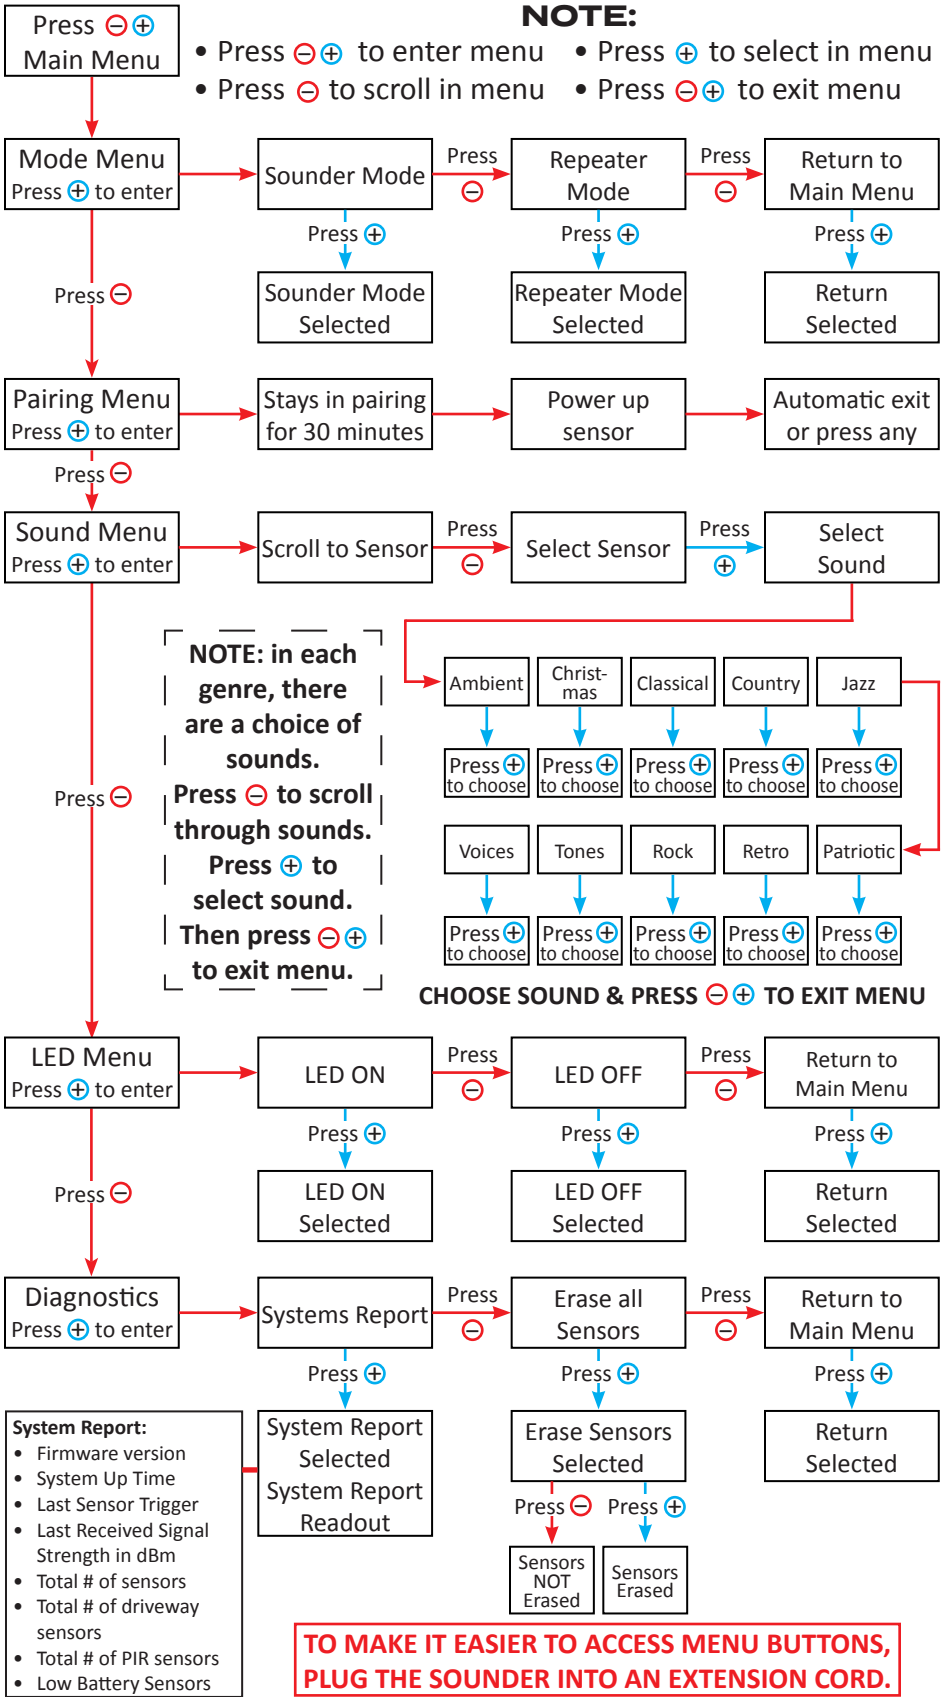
Press ⊖⊕ Main Menu

NOTE:
• Press ⊖⊕ to enter menu
• Press ⊖ to scroll in menu
• Press ⊕ to select in menu
• Press ⊖⊕ to exit menu

Mode Menu Press ⊕ to enter

Sounder Mode

Press ⊖

Repeater Mode

Press ⊖

Return to Main Menu

Press ⊕

Press ⊕

Press ⊕

Sounder Mode Selected

Repeater Mode Selected

Return Selected

Press ⊖

Pairing Menu Press ⊕ to enter

Stays in pairing for 30 minutes

Power up sensor

Automatic exit or press any

Press ⊖

Sound Menu Press ⊕ to enter

Scroll to Sensor

Press ⊖

Select Sensor

Press ⊕

Select Sound

NOTE: in each genre, there are a choice of sounds. Press ⊖ to scroll through sounds. Press ⊕ to select sound. Then press ⊖⊕ to exit menu.

Press ⊖

| Ambient | Christ-mas | Classical | Country | Jazz |
|---|---|---|---|---|
| Press ⊕ to choose | Press ⊕ to choose | Press ⊕ to choose | Press ⊕ to choose | Press ⊕ to choose |

| Voices | Tones | Rock | Retro | Patriotic |
|---|---|---|---|---|
| Press ⊕ to choose | Press ⊕ to choose | Press ⊕ to choose | Press ⊕ to choose | Press ⊕ to choose |

CHOOSE SOUND & PRESS ⊖⊕ TO EXIT MENU

LED Menu Press ⊕ to enter

LED ON

Press ⊖

LED OFF

Press ⊖

Return to Main Menu

Press ⊕

Press ⊕

Press ⊕

LED ON Selected

LED OFF Selected

Return Selected

Press ⊖

Diagnostics Press ⊕ to enter

Systems Report

Press ⊖

Erase all Sensors

Press ⊖

Return to Main Menu

Press ⊕

Press ⊕

Press ⊕

System Report:
• Firmware version
• System Up Time
• Last Sensor Trigger
• Last Received Signal Strength in dBm
• Total # of sensors
• Total # of driveway sensors
• Total # of PIR sensors
• Low Battery Sensors

System Report Selected System Report Readout

Erase Sensors Selected

Return Selected

Press ⊖

Press ⊕

Sensors NOT Erased

Sensors Erased

TO MAKE IT EASIER TO ACCESS MENU BUTTONS, PLUG THE SOUNDER INTO AN EXTENSION CORD.